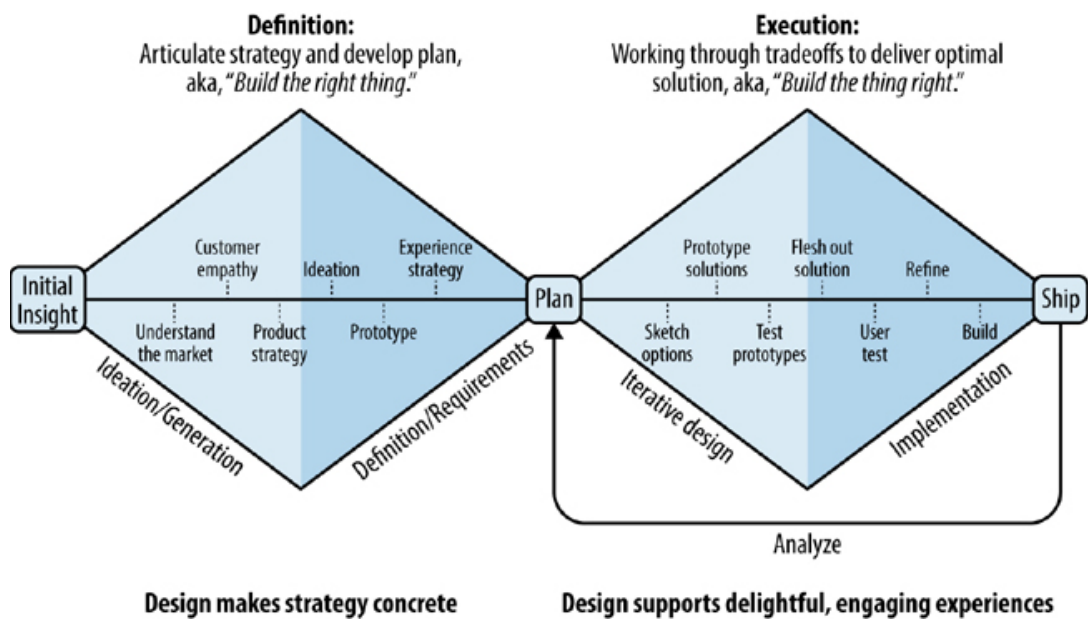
Definition:
Articulate strategy and develop plan, aka, "Build the right thing."

Execution:
Working through tradeoffs to deliver optimal solution, aka, "Build the thing right."

Initial Insight

Customer empathy

Ideation

Experience strategy

Understand the market

Product strategy

Prototype

Plan

Prototype solutions

Flesh out solution

Refine

Sketch options

Test prototypes

User test

Build

Ship

Ideation/Generation

Definition/Requirements

Iterative design

Implementation

Analyze

Design makes strategy concrete

Design supports delightful, engaging experiences